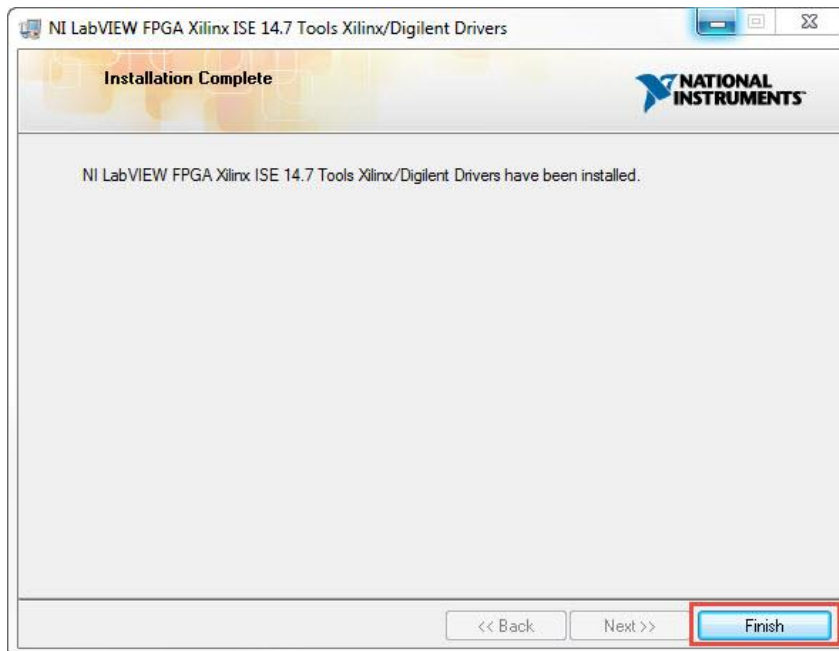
NI LabVIEW FPGA Xilinx ISE 14.7 Tools Xilinx/Digilent Drivers

Installation Complete

NATIONAL INSTRUMENTS

NI LabVIEW FPGA Xilinx ISE 14.7 Tools Xilinx/Digilent Drivers have been installed.

<< Back

Next >>

Finish